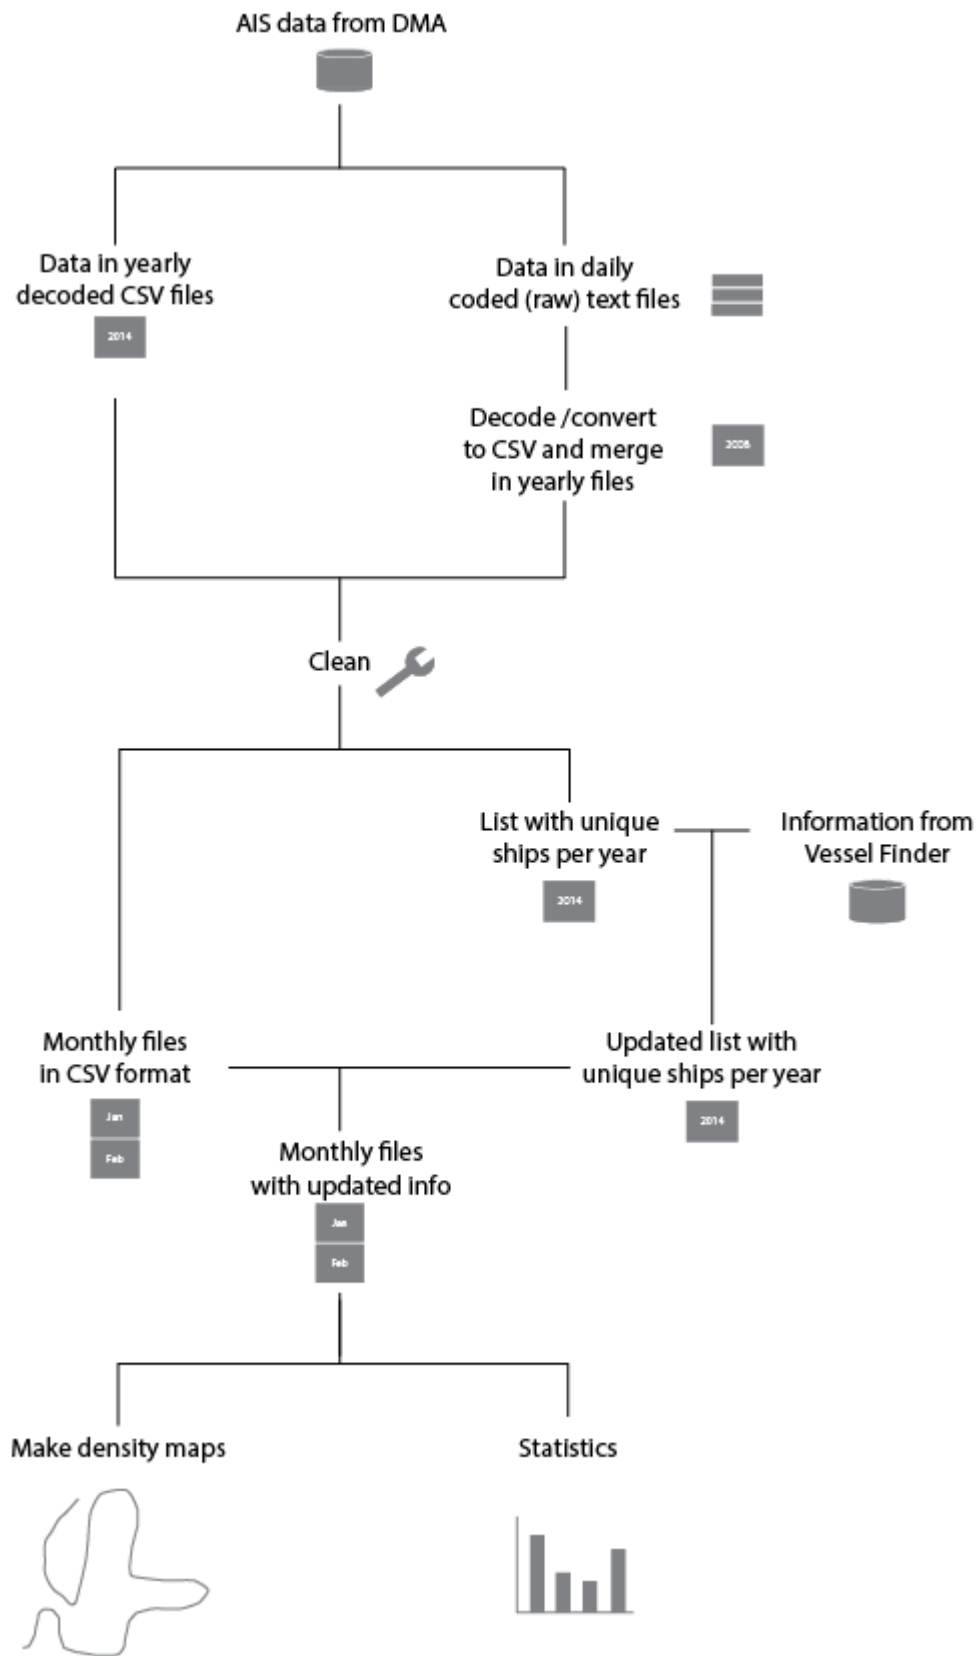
AIS data from DMA

Data in yearly decoded CSV files

2014

Data in daily coded (raw) text files

Decode /convert to CSV and merge in yearly files

2006

Clean

List with unique ships per year

2014

Information from Vessel Finder

Monthly files in CSV format

Jan

Feb

Updated list with unique ships per year

2014

Monthly files with updated info

Jan

Feb

Make density maps

Statistics